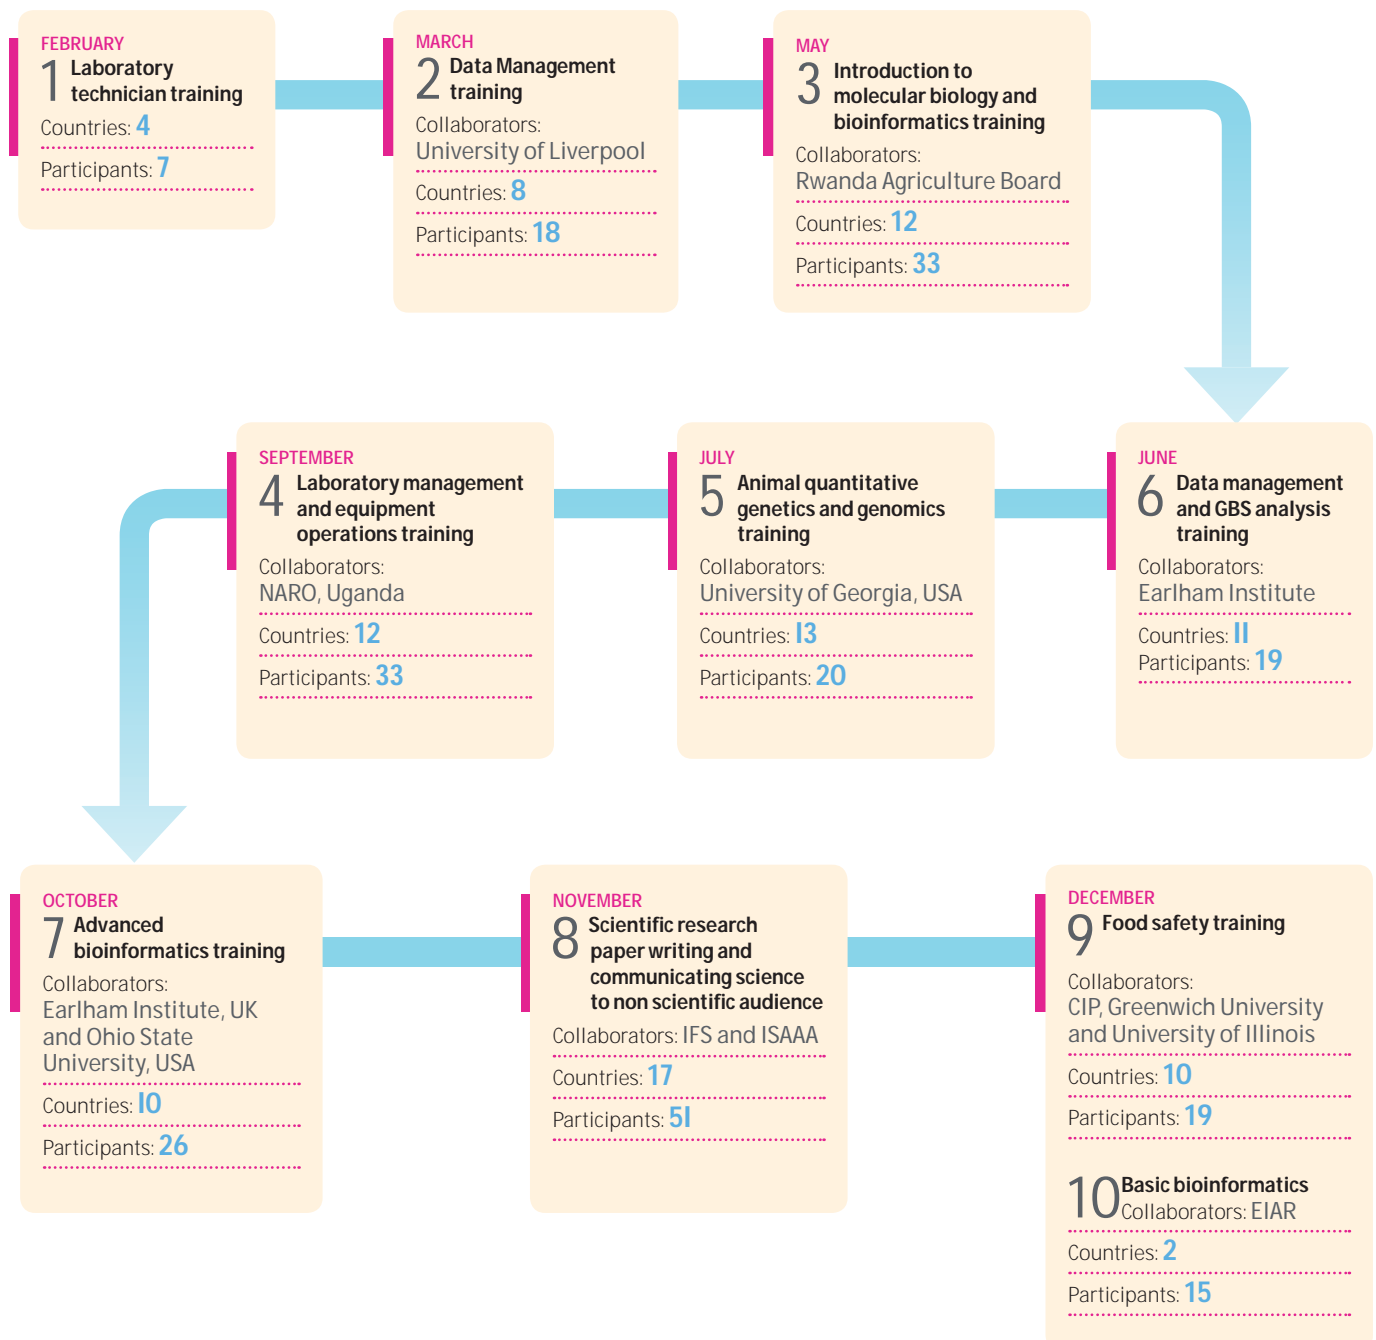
FEBRUARY
1 Laboratory technician training
Countries: 4
Participants: 7

MARCH
2 Data Management training
Collaborators: University of Liverpool
Countries: 8
Participants: 18

MAY
3 Introduction to molecular biology and bioinformatics training
Collaborators: Rwanda Agriculture Board
Countries: 12
Participants: 33

JUNE
6 Data management and GBS analysis training
Collaborators: Earlham Institute
Countries: 11
Participants: 19

JULY
5 Animal quantitative genetics and genomics training
Collaborators: University of Georgia, USA
Countries: 13
Participants: 20

SEPTEMBER
4 Laboratory management and equipment operations training
Collaborators: NARO, Uganda
Countries: 12
Participants: 33

OCTOBER
7 Advanced bioinformatics training
Collaborators: Earlham Institute, UK and Ohio State University, USA
Countries: 10
Participants: 26

NOVEMBER
8 Scientific research paper writing and communicating science to non scientific audience
Collaborators: IFS and ISAAA
Countries: 17
Participants: 51

DECEMBER
9 Food safety training
Collaborators: CIP, Greenwich University and University of Illinois
Countries: 10
Participants: 19

10 Basic bioinformatics
Collaborators: EIAR
Countries: 2
Participants: 15